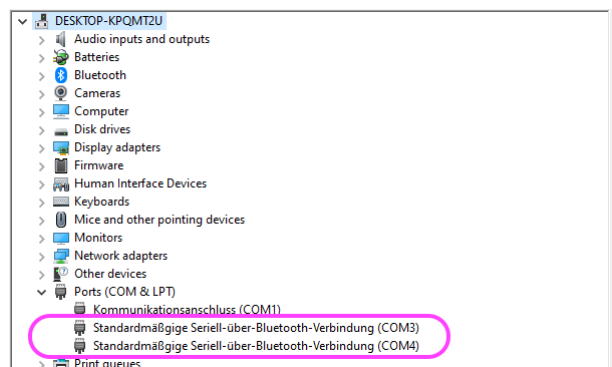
DESKTOP-KPQMT2U
Audio inputs and outputs
Batteries
Bluetooth
Cameras
Computer
Disk drives
Display adapters
Firmware
Human Interface Devices
Keyboards
Mice and other pointing devices
Monitors
Network adapters
Other devices
Ports (COM & LPT)
Kommunikationsanschluss (COM1)
Standardmäßgige Seriell-über-Bluetooth-Verbindung (COM3)
Standardmäßgige Seriell-über-Bluetooth-Verbindung (COM4)
Print queues